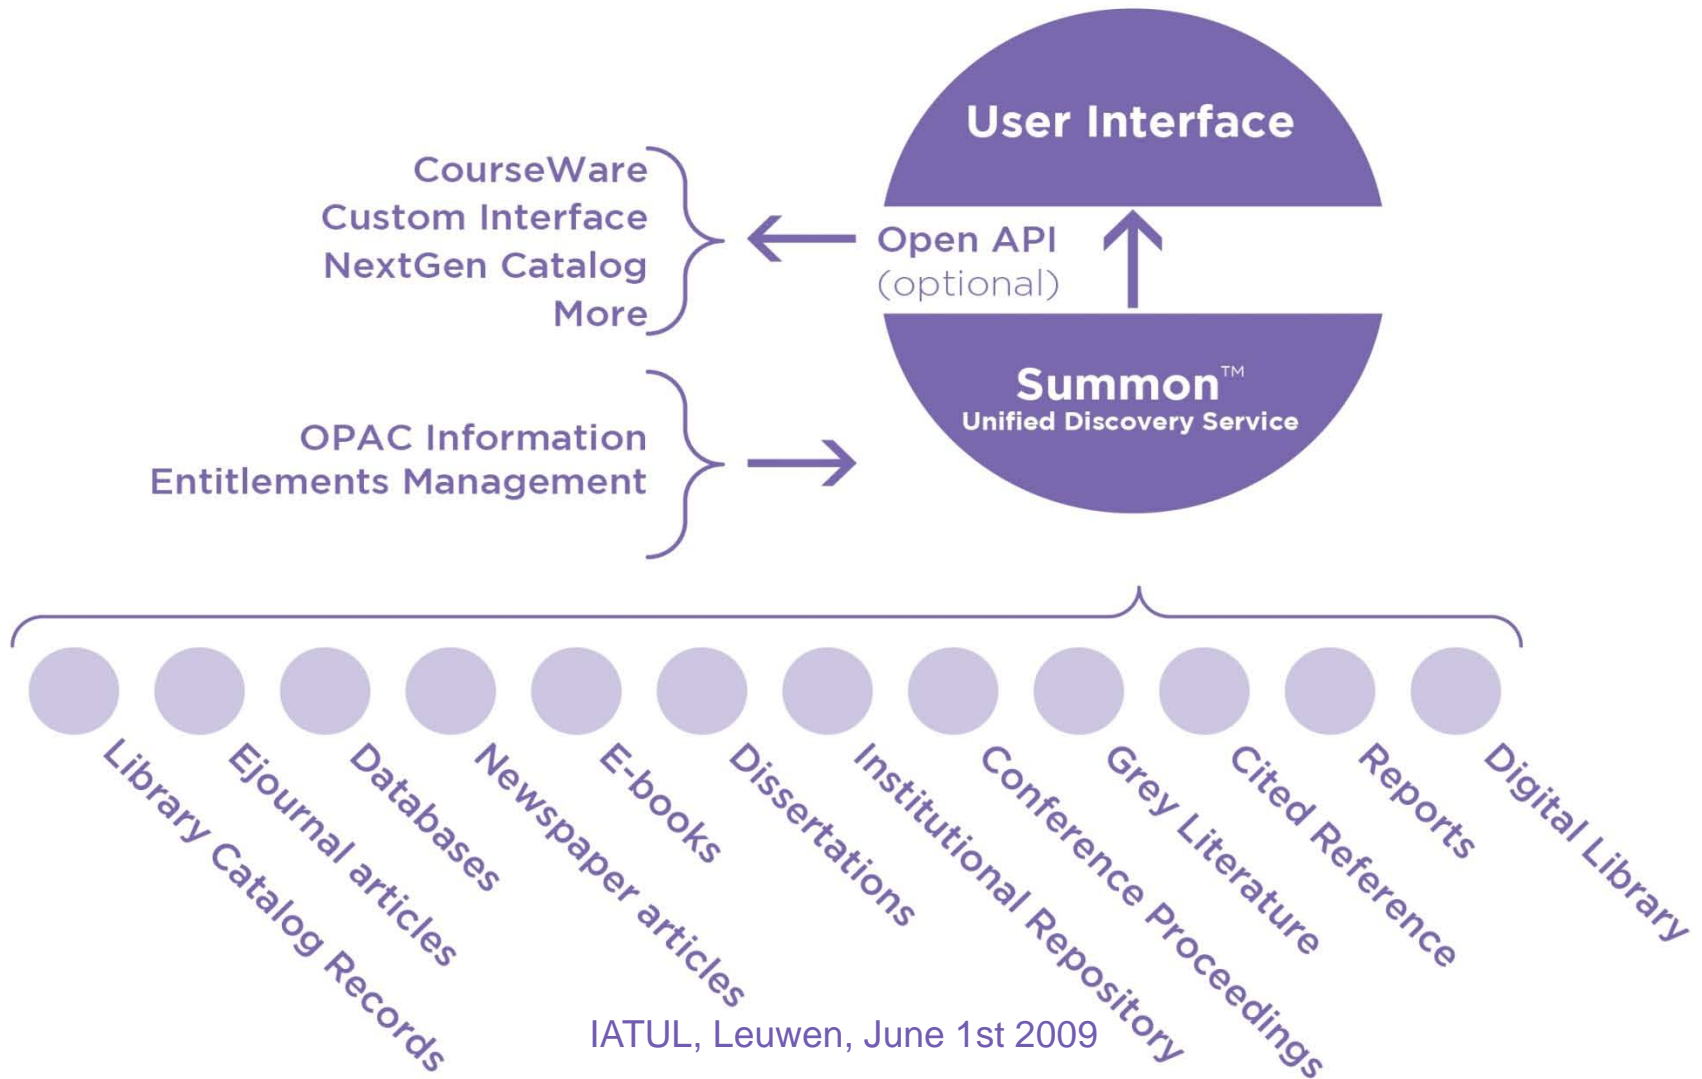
User Interface

CourseWare
Custom Interface
NextGen Catalog
More

Open API
(optional)

Summon™
Unified Discovery Service

OPAC Information
Entitlements Management

Library Catalog Records
Ejournal articles
Databases
Newspaper articles
E-books
Dissertations
Institutional Repository
Conference Proceedings
Grey Literature
Cited Reference
Reports
Digital Library

IATUL, Leuwen, June 1st 2009